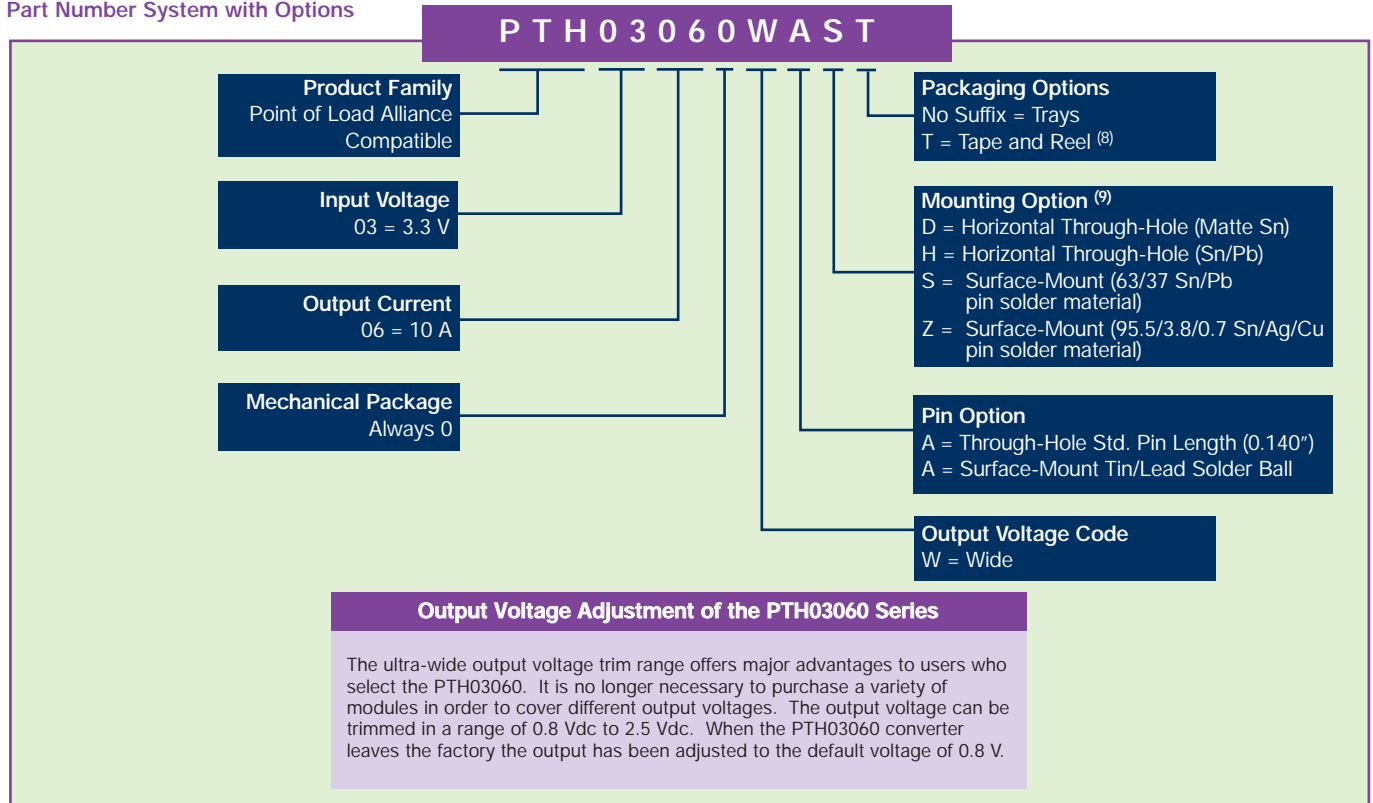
Part Number System with Options

P T H 0 3 0 6 0 W A S T

Product Family
Point of Load Alliance Compatible

Input Voltage
03 = 3.3 V

Output Current
06 = 10 A

Mechanical Package
Always 0

Packaging Options
No Suffix = Trays
T = Tape and Reel $^{(8)}$

Mounting Option $^{(9)}$
D = Horizontal Through-Hole (Matte Sn)
H = Horizontal Through-Hole (Sn/Pb)
S = Surface-Mount (63/37 Sn/Pb pin solder material)
Z = Surface-Mount (95.5/3.8/0.7 Sn/Ag/Cu pin solder material)

Pin Option
A = Through-Hole Std. Pin Length (0.140″)
A = Surface-Mount Tin/Lead Solder Ball

Output Voltage Code
W = Wide

Output Voltage Adjustment of the PTH03060 Series

The ultra-wide output voltage trim range offers major advantages to users who select the PTH03060. It is no longer necessary to purchase a variety of modules in order to cover different output voltages. The output voltage can be trimmed in a range of 0.8 Vdc to 2.5 Vdc. When the PTH03060 converter leaves the factory the output has been adjusted to the default voltage of 0.8 V.